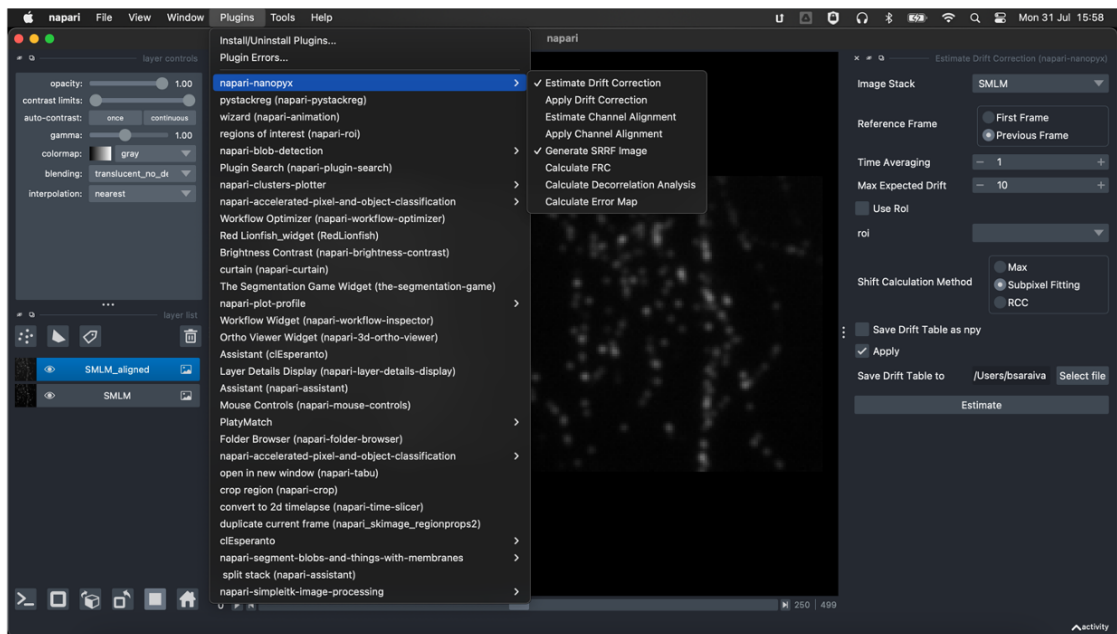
napari File View Window Plugins Tools Help

Mon 31 Jul 15:58

napari

layer controls

opacity: 1.00
contrast limits:
auto-contrast: once continuous
gamma: 1.00
colormap: gray
blending: translucent_no_de
interpolation: nearest

layer list

SMLM_aligned
SMLM

Install/Uninstall Plugins...
Plugin Errors...
napari-nanopyx
pystackreg (napari-pystackreg)
wizard (napari-animation)
regions of interest (napari-roi)
napari-blob-detection
Plugin Search (napari-plugin-search)
napari-clusters-plotter
napari-accelerated-pixel-and-object-classification
Workflow Optimizer (napari-workflow-optimizer)
Red Lionfish_widget (RedLionfish)
Brightness Contrast (napari-brightness-contrast)
curtain (napari-curtain)
The Segmentation Game Widget (the-segmentation-game)
napari-plot-profile
Workflow Widget (napari-workflow-inspector)
Ortho Viewer Widget (napari-3d-ortho-viewer)
Assistant (clEsperanto)
Layer Details Display (napari-layer-details-display)
Assistant (napari-assistant)
Mouse Controls (napari-mouse-controls)
PlatyMatch
Folder Browser (napari-folder-browser)
napari-accelerated-pixel-and-object-classification
open in new window (napari-tabu)
crop region (napari-crop)
convert to 2d timelapse (napari-time-slicer)
duplicate current frame (napari_skimage_regionprops2)
clEsperanto
napari-segment-blobs-and-things-with-membranes
split stack (napari-assistant)
napari-simpleitk-image-processing

✓ Estimate Drift Correction
Apply Drift Correction
Estimate Channel Alignment
Apply Channel Alignment
✓ Generate SRRF Image
Calculate FRC
Calculate Decorrelation Analysis
Calculate Error Map

250 | 499

Estimate Drift Correction (napari-nanopyx)

Image Stack SMLM
Reference Frame First Frame Previous Frame
Time Averaging 1
Max Expected Drift 10
Use RoI
roi
Shift Calculation Method Max Subpixel Fitting RCC
Save Drift Table as npy
✓ Apply
Save Drift Table to /Users/bsaraiva Select file
Estimate

activity